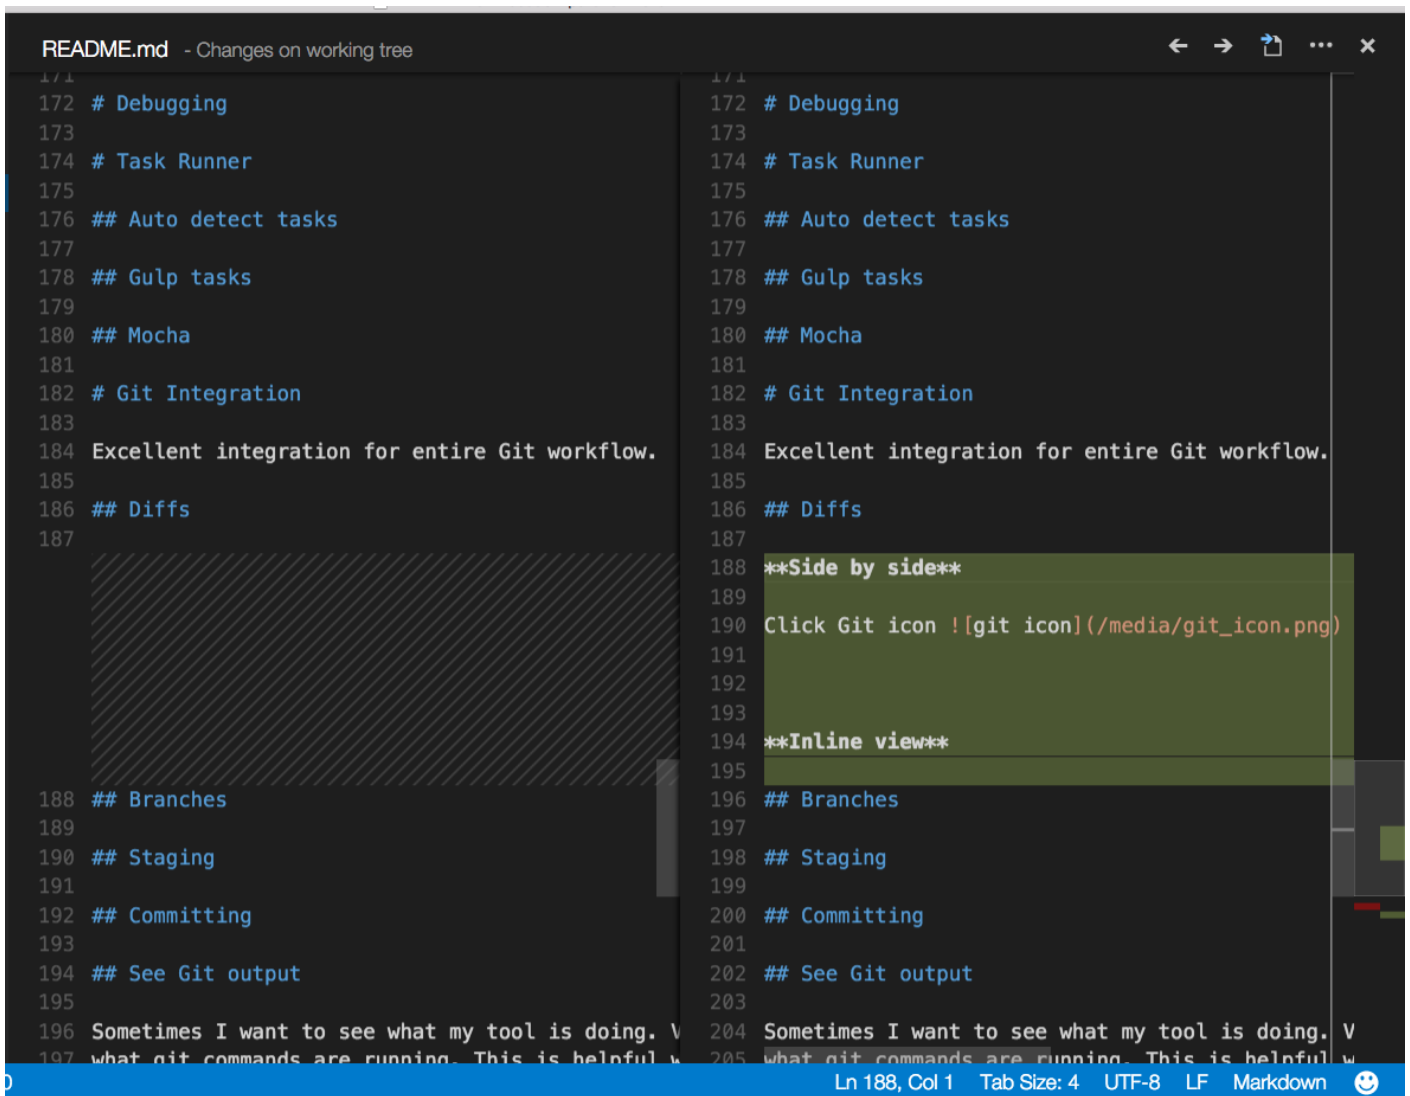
README.md - Changes on working tree

171
172 # Debugging
173
174 # Task Runner
175
176 ## Auto detect tasks
177
178 ## Gulp tasks
179
180 ## Mocha
181
182 # Git Integration
183
184 Excellent integration for entire Git workflow.
185
186 ## Diffs
187
188 ## Branches
189
190 ## Staging
191
192 ## Committing
193
194 ## See Git output
195
196 Sometimes I want to see what my tool is doing. V
197 what git commands are running. This is helpful w

171
172 # Debugging
173
174 # Task Runner
175
176 ## Auto detect tasks
177
178 ## Gulp tasks
179
180 ## Mocha
181
182 # Git Integration
183
184 Excellent integration for entire Git workflow.
185
186 ## Diffs
187
188 **Side by side**
189
190 Click Git icon ![git icon](/media/git_icon.png)
191
192
193
194 **Inline view**
195
196 ## Branches
197
198 ## Staging
199
200 ## Committing
201
202 ## See Git output
203
204 Sometimes I want to see what my tool is doing. V
205 what git commands are running. This is helpful w

Ln 188, Col 1 Tab Size: 4 UTF-8 LF Markdown